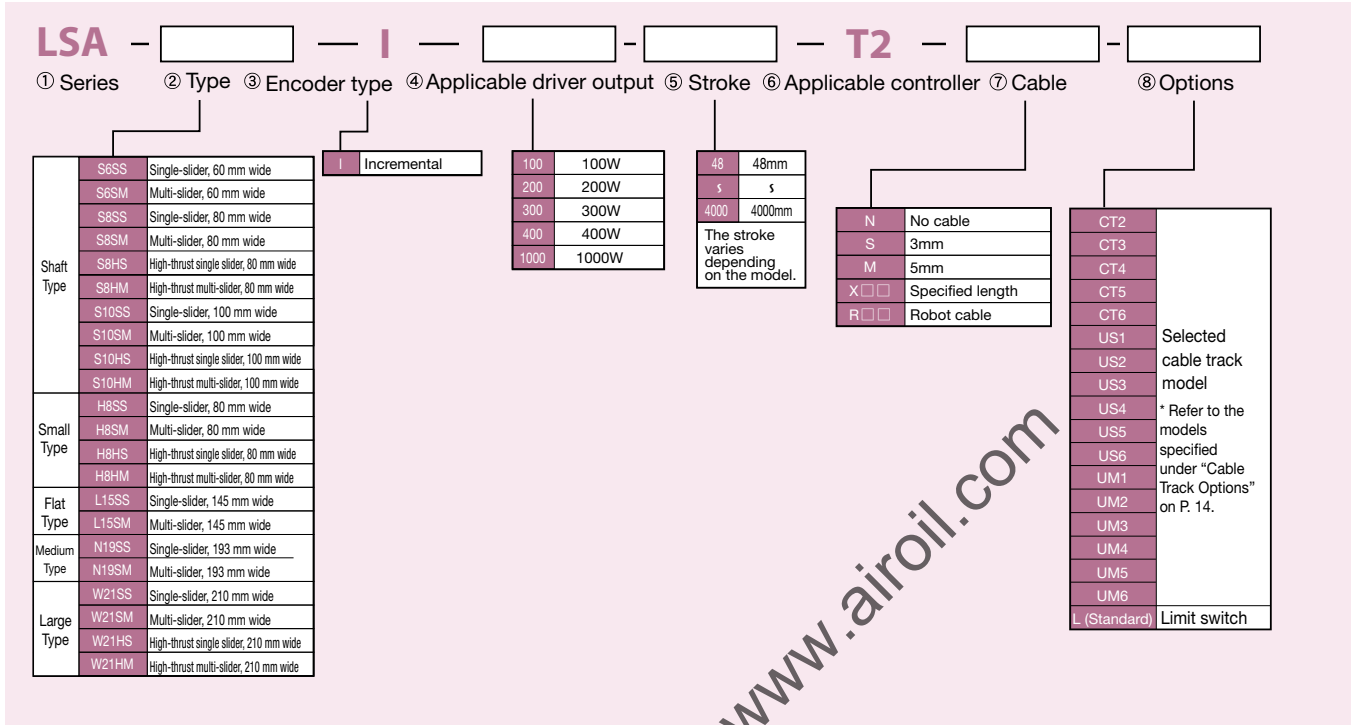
LSA – [ ] — I — [ ] - [ ] — T2 — [ ] - [ ]

① Series ② Type ③ Encoder type ④ Applicable driver output ⑤ Stroke ⑥ Applicable controller ⑦ Cable ⑧ Options

| | | |
|---|---|---|
| Shaft Type | S6SS | Single-slider, 60 mm wide |
| | S6SM | Multi-slider, 60 mm wide |
| | S8SS | Single-slider, 80 mm wide |
| | S8SM | Multi-slider, 80 mm wide |
| | S8HS | High-thrust single slider, 80 mm wide |
| | S8HM | High-thrust multi-slider, 80 mm wide |
| | S10SS | Single-slider, 100 mm wide |
| | S10SM | Multi-slider, 100 mm wide |
| | S10HS | High-thrust single slider, 100 mm wide |
| | S10HM | High-thrust multi-slider, 100 mm wide |
| Small Type | H8SS | Single-slider, 80 mm wide |
| | H8SM | Multi-slider, 80 mm wide |
| | H8HS | High-thrust single slider, 80 mm wide |
| | H8HM | High-thrust multi-slider, 80 mm wide |
| Flat Type | L15SS | Single-slider, 145 mm wide |
| | L15SM | Multi-slider, 145 mm wide |
| Medium Type | N19SS | Single-slider, 193 mm wide |
| | N19SM | Multi-slider, 193 mm wide |
| Large Type | W21SS | Single-slider, 210 mm wide |
| | W21SM | Multi-slider, 210 mm wide |
| | W21HS | High-thrust single slider, 210 mm wide |
| | W21HM | High-thrust multi-slider, 210 mm wide |

| | |
|---|---|
| I | Incremental |

| | |
|---|---|
| 100 | 100W |
| 200 | 200W |
| 300 | 300W |
| 400 | 400W |
| 1000 | 1000W |

| | |
|---|---|
| 48 | 48mm |
| ς | ς |
| 4000 | 4000mm |

The stroke varies depending on the model.

| | |
|---|---|
| N | No cable |
| S | 3mm |
| M | 5mm |
| X□□ | Specified length |
| R□□ | Robot cable |

| | |
|---|---|
| CT2 | Selected cable track model * Refer to the models specified under "Cable Track Options" on P. 14. |
| CT3 | |
| CT4 | |
| CT5 | |
| CT6 | |
| US1 | |
| US2 | |
| US3 | |
| US4 | |
| US5 | |
| US6 | |
| UM1 | |
| UM2 | |
| UM3 | |
| UM4 | |
| UM5 | |
| UM6 | |
| L (Standard) | Limit switch |

www.airoil.com